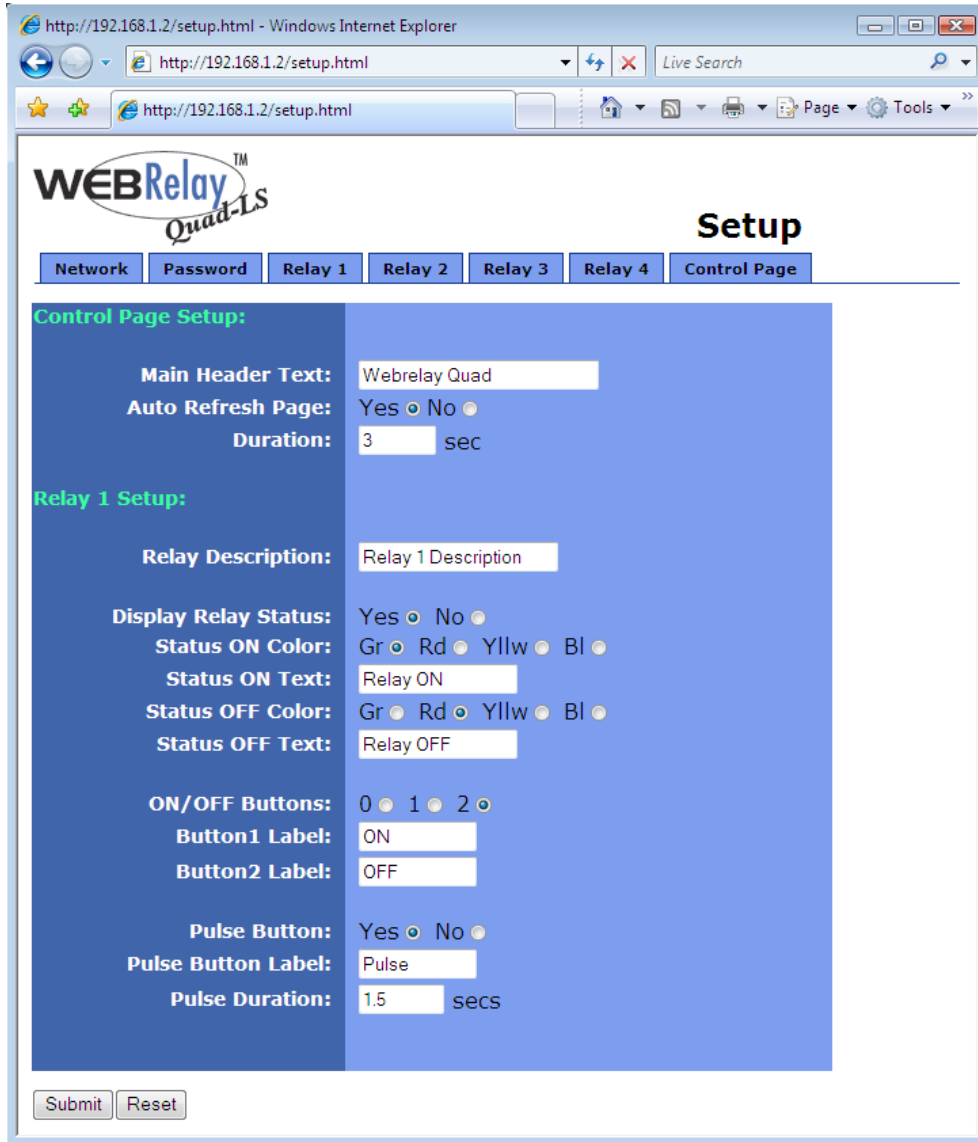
http://192.168.1.2/setup.html - Windows Internet Explorer

http://192.168.1.2/setup.html

Live Search

http://192.168.1.2/setup.html

Page ▾ Tools ▾

WEBRelay™ Quad-LS

Setup

| Network | Password | Relay 1 | Relay 2 | Relay 3 | Relay 4 | Control Page |
|---|---|---|---|---|---|---|

Control Page Setup:

Main Header Text: Webrelay Quad
Auto Refresh Page: Yes No
Duration: 3 sec

Relay 1 Setup:

Relay Description: Relay 1 Description

Display Relay Status: Yes No
Status ON Color: Gr Rd Yllw Bl
Status ON Text: Relay ON
Status OFF Color: Gr Rd Yllw Bl
Status OFF Text: Relay OFF

ON/OFF Buttons: 0 1 2
Button1 Label: ON
Button2 Label: OFF

Pulse Button: Yes No
Pulse Button Label: Pulse
Pulse Duration: 1.5 secs

Submit Reset